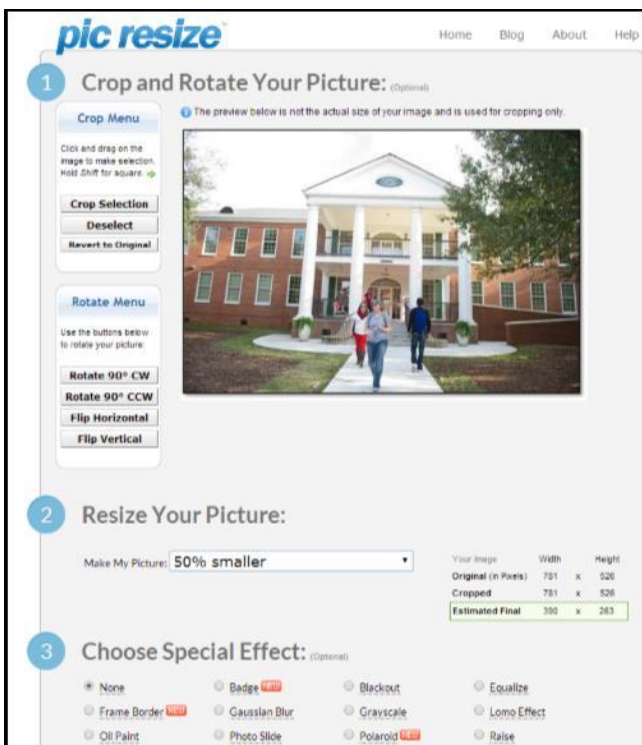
pic resize

Home Blog About Help

1 Crop and Rotate Your Picture: (Optional)

Crop Menu

Click and drag on the image to make selection. Hold Shift for square.

Crop Selection
Deselect
Revert to Original

Rotate Menu

Use the buttons below to rotate your picture:

Rotate 90° CW
Rotate 90° CCW
Flip Horizontal
Flip Vertical

The preview below is not the actual size of your image and is used for cropping only.

2 Resize Your Picture:

Make My Picture: 50% smaller

| Your Image | Width | | Height |
|---|---|---|---|
| Original (in Pixels) | 781 | x | 526 |
| Cropped | 781 | x | 526 |
| Estimated Final | 390 | x | 263 |

3 Choose Special Effect: (Optional)

None
Badge NEW
Blackout
Equalize
Frame Border NEW
Gaussian Blur
Grayscale
Lomo Effect
Oil Paint
Photo Slide
Polaroid NEW
Raise